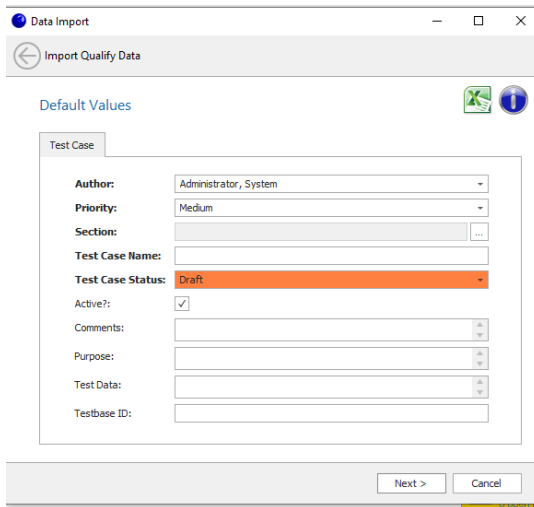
Data Import

Import Qualify Data

Default Values

Test Case

Author: Administrator, System

Priority: Medium

Section: ...

Test Case Name:

Test Case Status: Draft

Active?: ✓

Comments:

Purpose:

Test Data:

Testbase ID:

Next >

Cancel